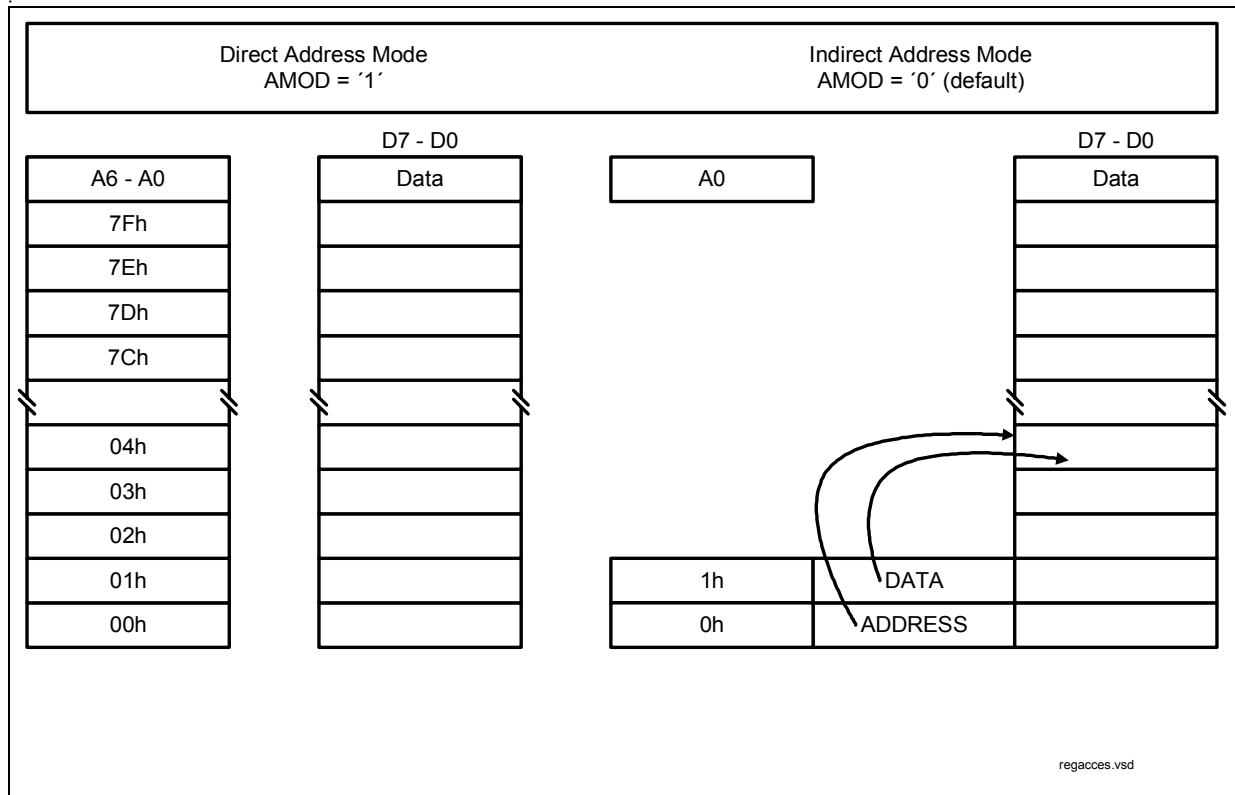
Direct Address Mode
AMOD = ´1´

Indirect Address Mode
AMOD = ´0´ (default)

D7 - D0

| A6 - A0 |
|---|
| 7Fh |
| 7Eh |
| 7Dh |
| 7Ch |
| |
| 04h |
| 03h |
| 02h |
| 01h |
| 00h |

| Data |
|---|

D7 - D0

| A0 |
|---|

| Data |
|---|

| 1h | DATA |
|---|---|
| 0h | ADDRESS |

regacces.vsd